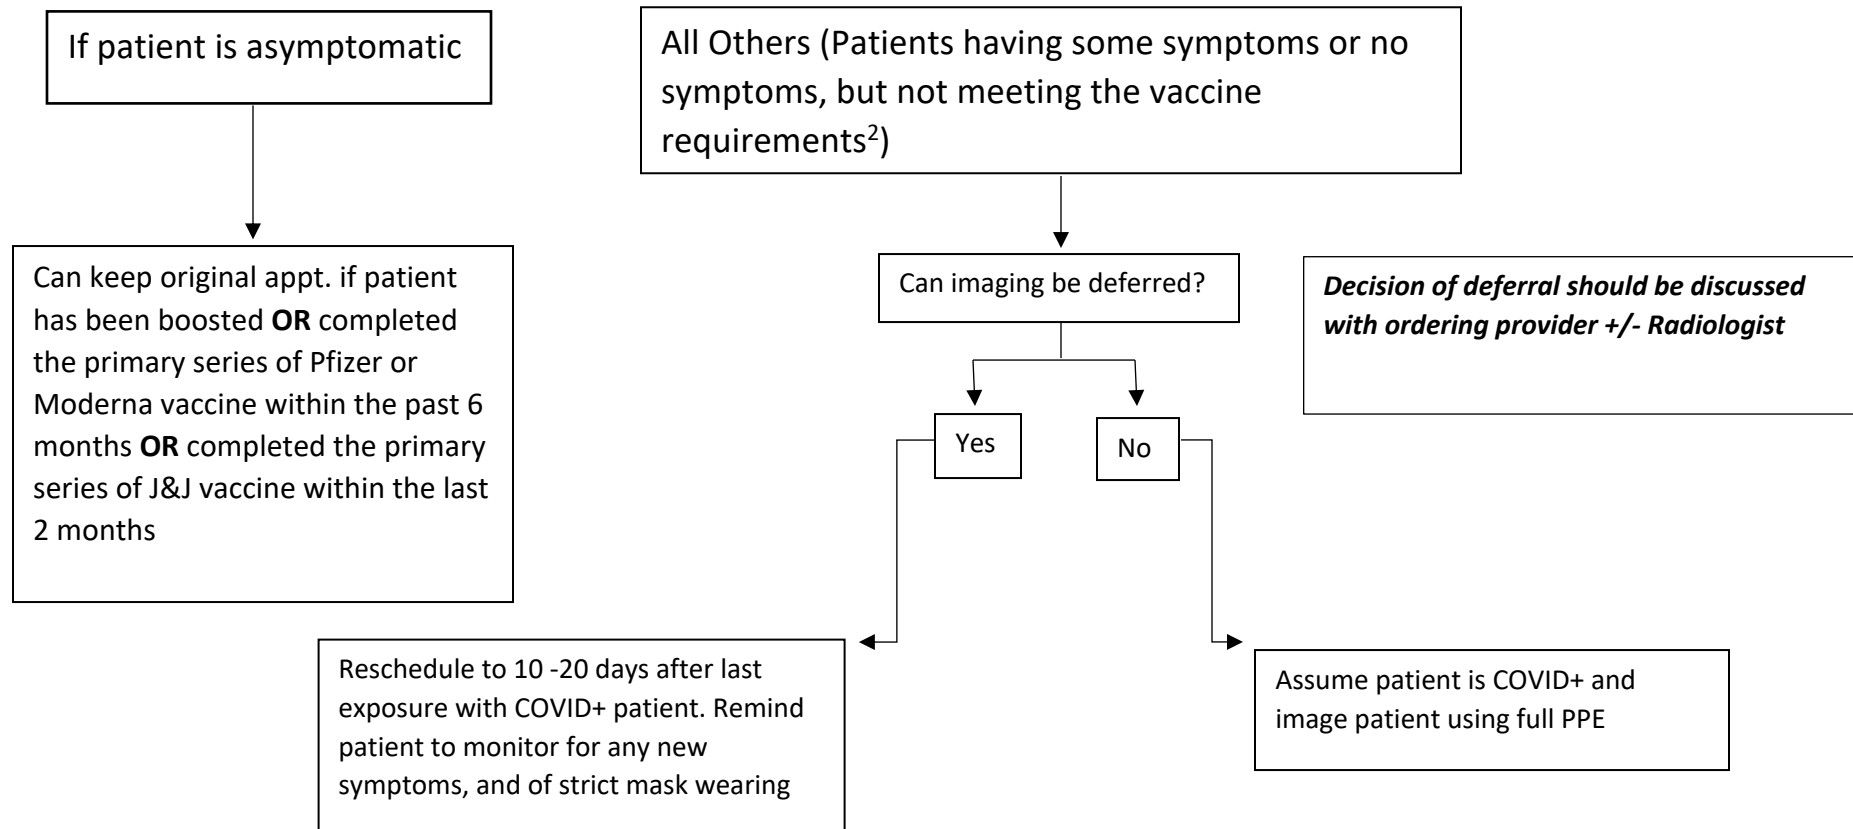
If patient is asymptomatic

Can keep original appt. if patient has been boosted **OR** completed the primary series of Pfizer or Moderna vaccine within the past 6 months **OR** completed the primary series of J&J vaccine within the last 2 months

All Others (Patients having some symptoms or no symptoms, but not meeting the vaccine requirements$^2$)

Can imaging be deferred?

***Decision of deferral should be discussed with ordering provider +/- Radiologist***

Yes

No

Reschedule to 10 -20 days after last exposure with COVID+ patient. Remind patient to monitor for any new symptoms, and of strict mask wearing

Assume patient is COVID+ and image patient using full PPE